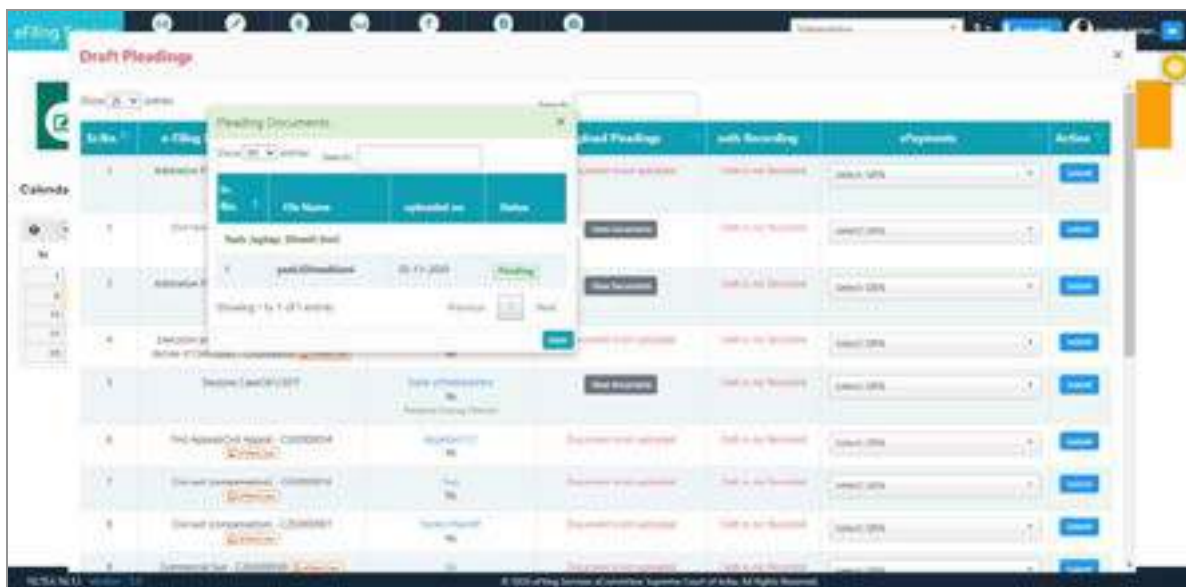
eFiling

Draft Pleadings

Show 25 entries

Search:

| Sr.No. | e-Filing | | Upload Pleadings | with Recording | ePayments | Action |
|---|---|---|---|---|---|---|
| 1 | Arbitration P | | Document is not uploaded | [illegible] | Select OPN | Submit |
| 2 | | | View Documents | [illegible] | Select OPN | Submit |
| 3 | Arbitration P | | View Documents | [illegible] | Select OPN | Submit |
| 4 | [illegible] | | Document is not uploaded | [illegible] | Select OPN | Submit |
| 5 | Election Case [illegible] | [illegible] | View Documents | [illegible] | Select OPN | Submit |
| 6 | First Appeal Civil Appeal - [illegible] | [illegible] | Document is not uploaded | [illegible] | Select OPN | Submit |
| 7 | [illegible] | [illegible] | Document is not uploaded | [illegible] | Select OPN | Submit |
| 8 | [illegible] | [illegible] | Document is not uploaded | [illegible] | Select OPN | Submit |
| 9 | Commercial Suit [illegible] | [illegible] | Document is not uploaded | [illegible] | | Submit |

Pleading Documents

Show 25 entries Search:

| Sr. No. | File Name | uploaded on | Status |
|---|---|---|---|
| Yash Jagtap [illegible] | | | |
| 1 | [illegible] | 05-11-2020 | Pending |

Showing 1 to 1 of 1 entries

Previous 1 Next

Close

Calendar

© 2020 eFiling Services of Committee Supreme Court of India. All Rights Reserved.